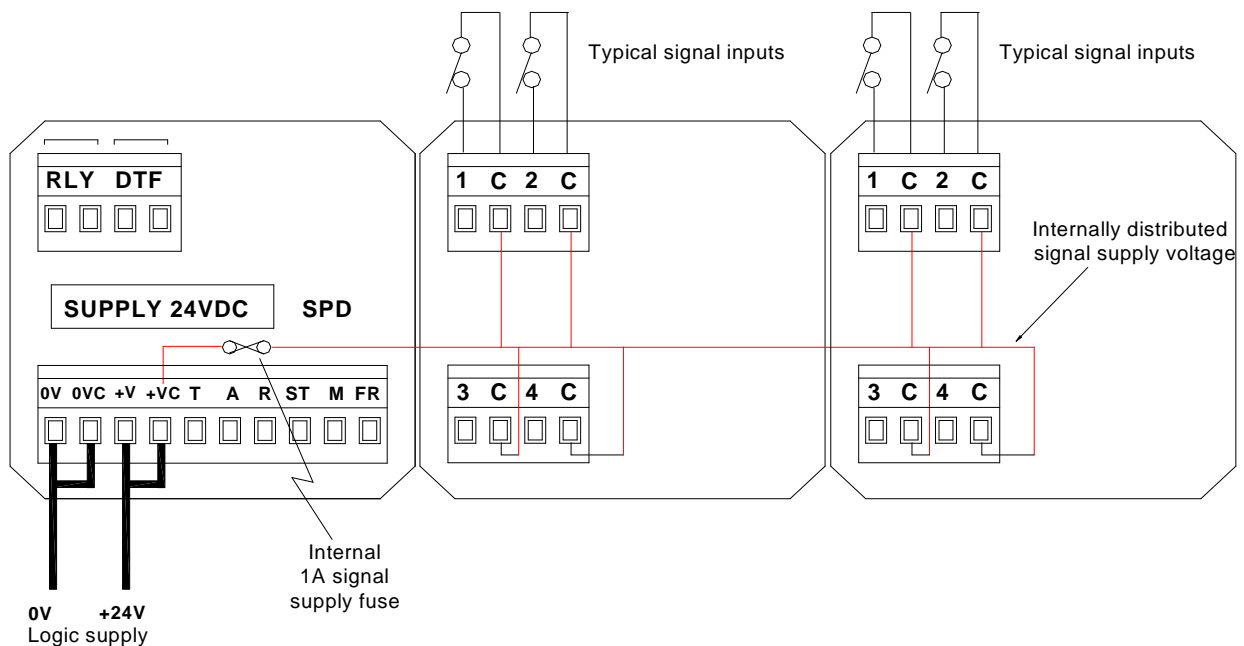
Typical signal inputs

Typical signal inputs

RLY DTF

SUPPLY 24VDC

SPD

0V 0VC +V +VC T A R ST M FR

1 C 2 C

3 C 4 C

1 C 2 C

3 C 4 C

Internally distributed signal supply voltage

Internal 1A signal supply fuse

0V +24V
Logic supply